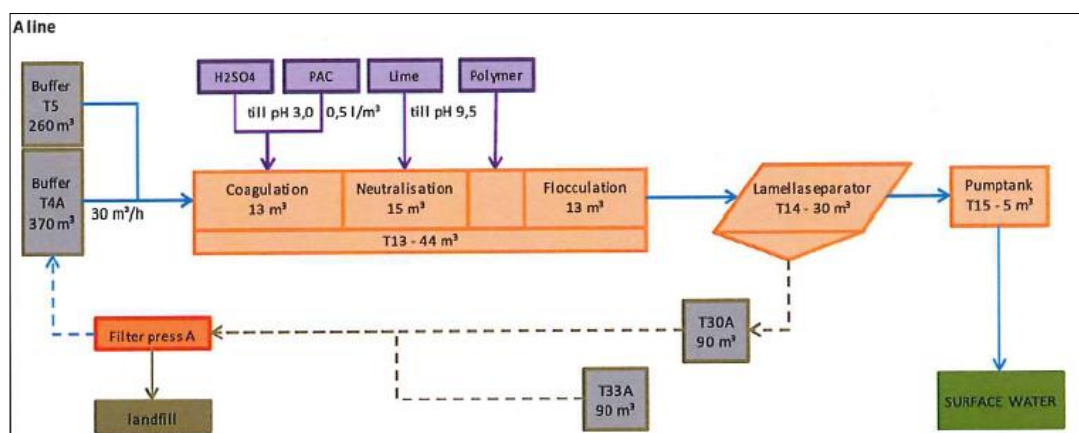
A line

Buffer T5 260 m³

Buffer T4A 370 m³

30 m³/h

H2SO4

PAC

Lime

Polymer

till pH 3,0

0,5 l/m³

till pH 9,5

Coagulation 13 m³

Neutralisation 15 m³

Flocculation 13 m³

T13 - 44 m³

Lamellaseparator T14 - 30 m³

Pumptank T15 - 5 m³

T30A 90 m³

Filter press A

T33A 90 m³

landfill

SURFACE WATER